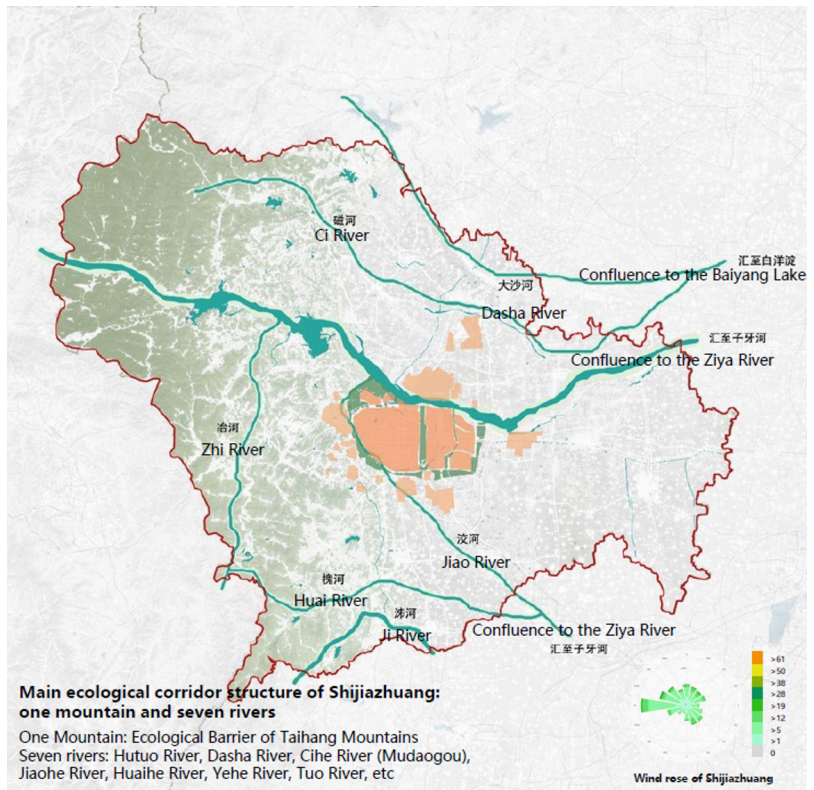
磁河
Ci River

汇至白洋淀
Confluence to the Baiyang Lake

大沙河
Dasha River

汇至子牙河
Confluence to the Ziya River

冶河
Zhi River

洨河
Jiao River

槐河
Huai River

泲河
Ji River

Confluence to the Ziya River
汇至子牙河

Main ecological corridor structure of Shijiazhuang: one mountain and seven rivers

One Mountain: Ecological Barrier of Taihang Mountains
Seven rivers: Hutuo River, Dasha River, Cihe River (Mudaogou), Jiaohe River, Huaihe River, Yehe River, Tuo River, etc

>61
>50
>38
>28
>19
>12
>5
>1
0

Wind rose of Shijiazhuang